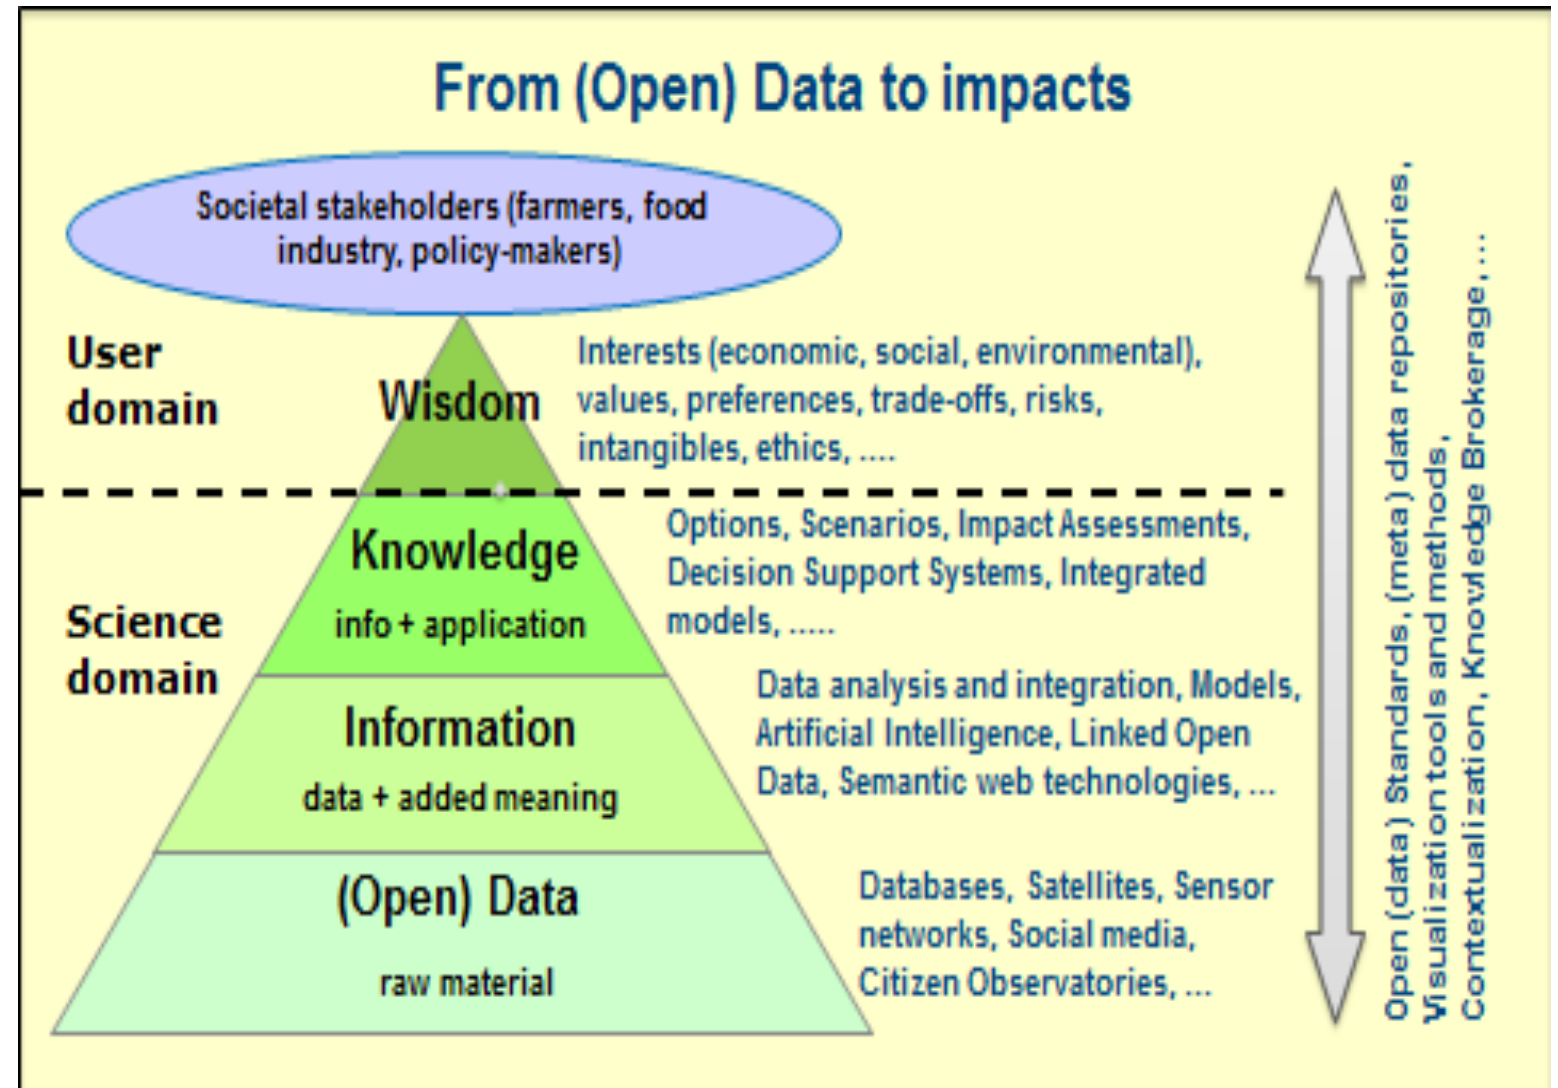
From (Open) Data to impacts

Societal stakeholders (farmers, food industry, policy-makers)

User domain

Wisdom

Interests (economic, social, environmental), values, preferences, trade-offs, risks, intangibles, ethics, ....

Science domain

Knowledge
info + application

Options, Scenarios, Impact Assessments, Decision Support Systems, Integrated models, .....

Information
data + added meaning

Data analysis and integration, Models, Artificial Intelligence, Linked Open Data, Semantic web technologies, ...

(Open) Data
raw material

Databases, Satellites, Sensor networks, Social media, Citizen Observatories, ...

Open (data) Standards, (meta) data repositories, Visualization tools and methods, Contextualization, Knowledge Brokerage, ...